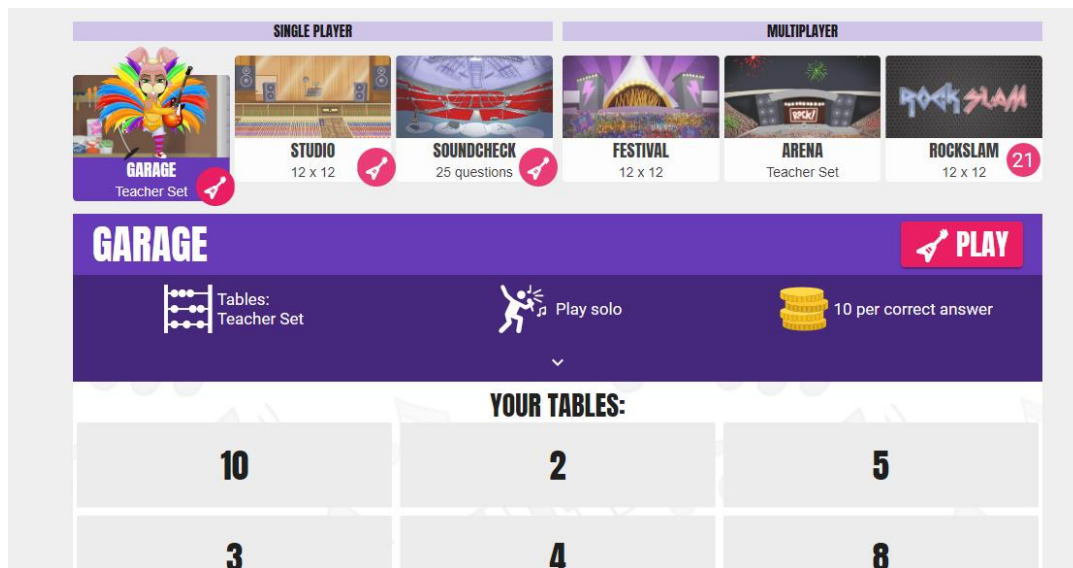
SINGLE PLAYER

MULTIPLAYER

GARAGE
Teacher Set

STUDIO
12 x 12

SOUNDCHECK
25 questions

FESTIVAL
12 x 12

ARENA
Teacher Set

ROCK SLAM

ROCKSLAM
12 x 12

21

GARAGE

PLAY

Tables:
Teacher Set

Play solo

10 per correct answer

YOUR TABLES:

| 10 | 2 | 5 |
|---|---|---|
| 3 | 4 | 8 |